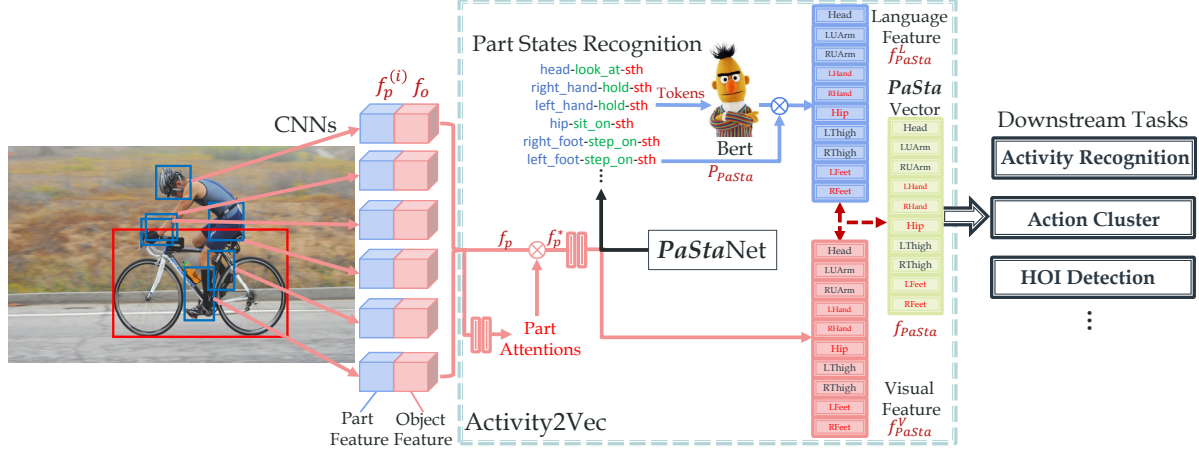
CNNs

$f_p^{(i)}$ $f_o$

Part Feature

Object Feature

Part States Recognition

head-look_at-sth
right_hand-hold-sth
left_hand-hold-sth
hip-sit_on-sth
right_foot-step_on-sth
left_foot-step_on-sth
⋮

Tokens

Bert

$P_{PaSta}$

Head
LUArm
RUArm
LHand
RHand
Hip
LThigh
RThigh
LFeet
RFeet

Language Feature $f_{PaSta}^L$

*PaSta* Vector

Head
LUArm
RUArm
LHand
RHand
Hip
LThigh
RThigh
LFeet
RFeet

$f_{PaSta}$

$f_p$ $f_p^*$

*PaSta*Net

Part Attentions

Head
LUArm
RUArm
LHand
RHand
Hip
LThigh
RThigh
LFeet
RFeet

Visual Feature $f_{PaSta}^V$

Activity2Vec

Downstream Tasks

Activity Recognition

Action Cluster

HOI Detection

⋮